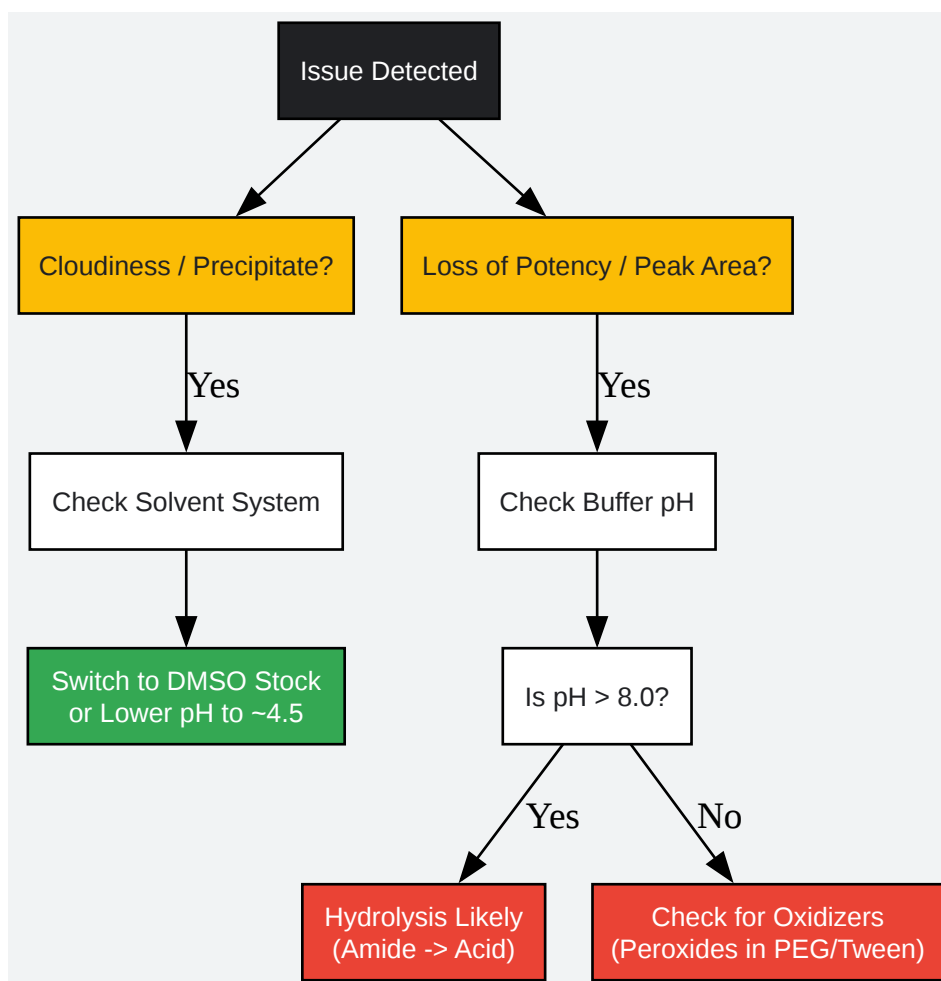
Issue Detected

Cloudiness / Precipitate?

Loss of Potency / Peak Area?

Yes

Yes

Check Solvent System

Check Buffer pH

Switch to DMSO Stock or Lower pH to ~4.5

Is pH > 8.0?

Yes

No

Hydrolysis Likely (Amide -> Acid)

Check for Oxidizers (Peroxides in PEG/Tween)